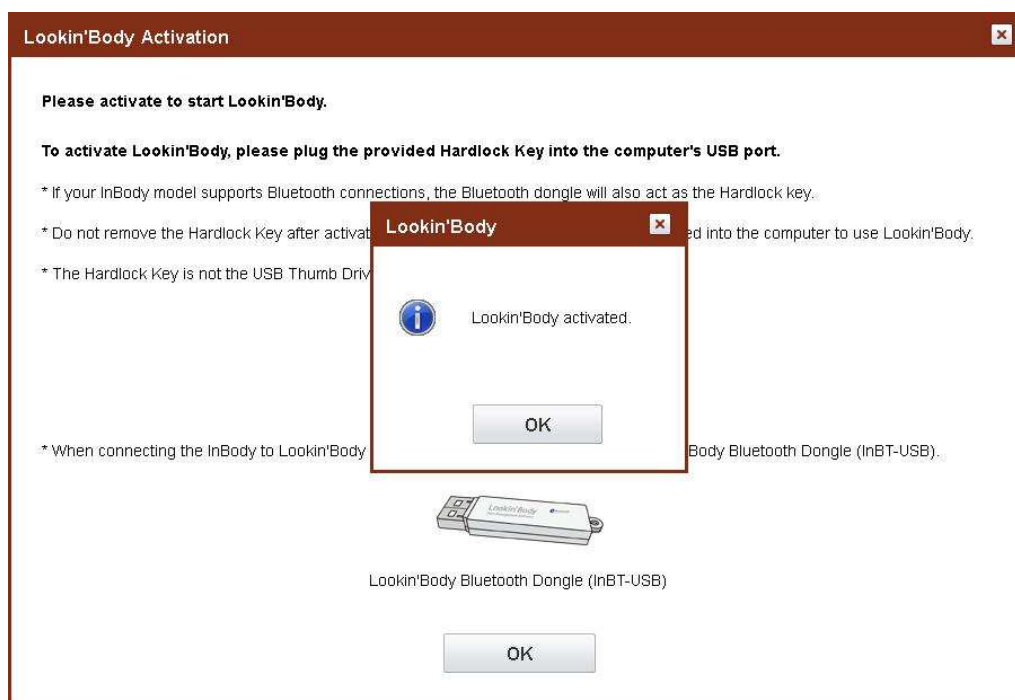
Lookin'Body Activation

Please activate to start Lookin'Body.

To activate Lookin'Body, please plug the provided Hardlock Key into the computer's USB port.

* If your InBody model supports Bluetooth connections, the Bluetooth dongle will also act as the Hardlock key.

* Do not remove the Hardlock Key after activat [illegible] ed into the computer to use Lookin'Body.

* The Hardlock Key is not the USB Thumb Driv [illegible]

Lookin'Body

Lookin'Body activated.

OK

* When connecting the InBody to Lookin'Body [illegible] Body Bluetooth Dongle (InBT-USB).

Lookin'Body

Lookin'Body Bluetooth Dongle (InBT-USB)

OK